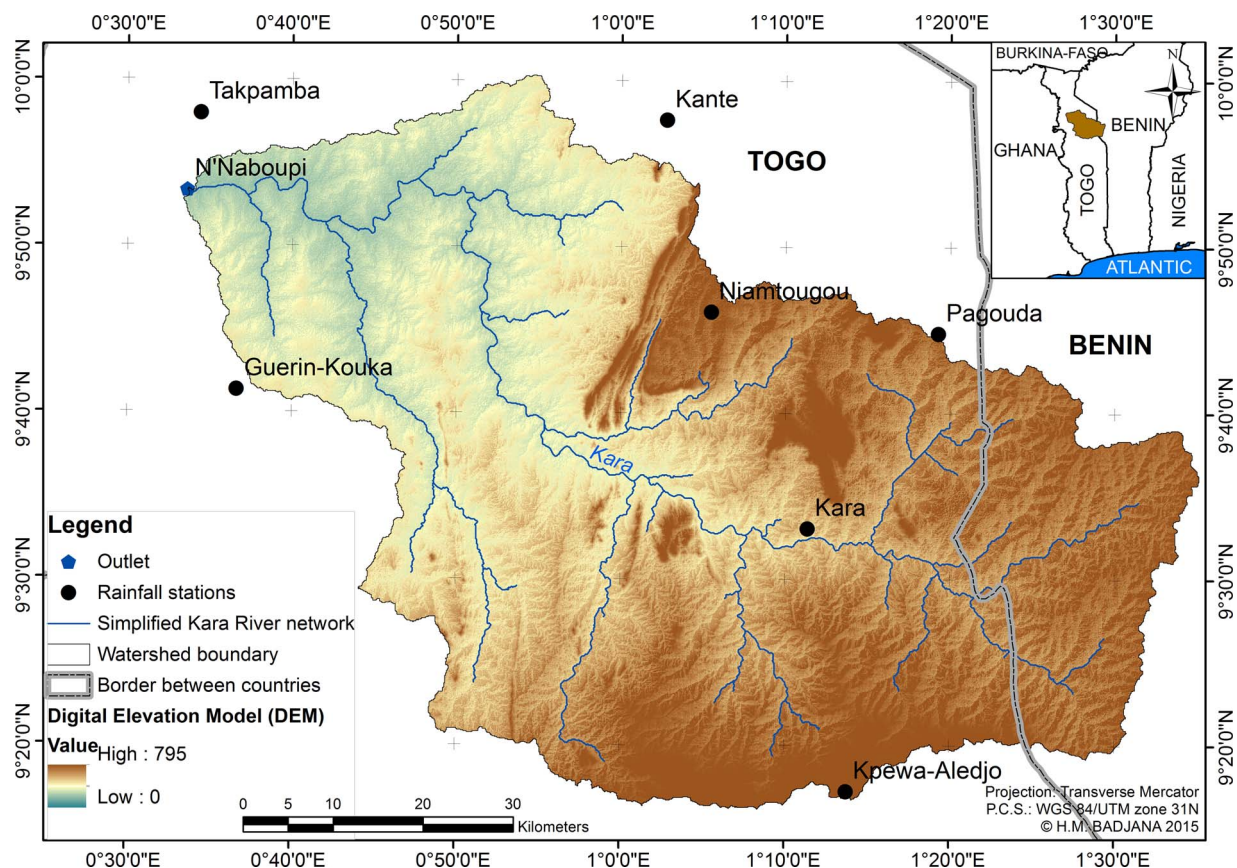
0°30'0"E 0°40'0"E 0°50'0"E 1°0'0"E 1°10'0"E 1°20'0"E 1°30'0"E

10°0'0"N
9°50'0"N
9°40'0"N
9°30'0"N
9°20'0"N

Takpamba
Kante
N'Naboupi
TOGO
Niamtougou
Pagouda
BENIN
Guerin-Kouka
Kara
Kara
Kpewa-Aledjo

BURKINA-FASO
N
GHANA
TOGO
BENIN
NIGERIA
ATLANTIC

Legend
Outlet
Rainfall stations
Simplified Kara River network
Watershed boundary
Border between countries
Digital Elevation Model (DEM)
Value
High : 795
Low : 0

0 5 10 20 30
Kilometers

Projection: Transverse Mercator
P.C.S.: WGS 84/UTM zone 31N
© H.M. BADJANA 2015